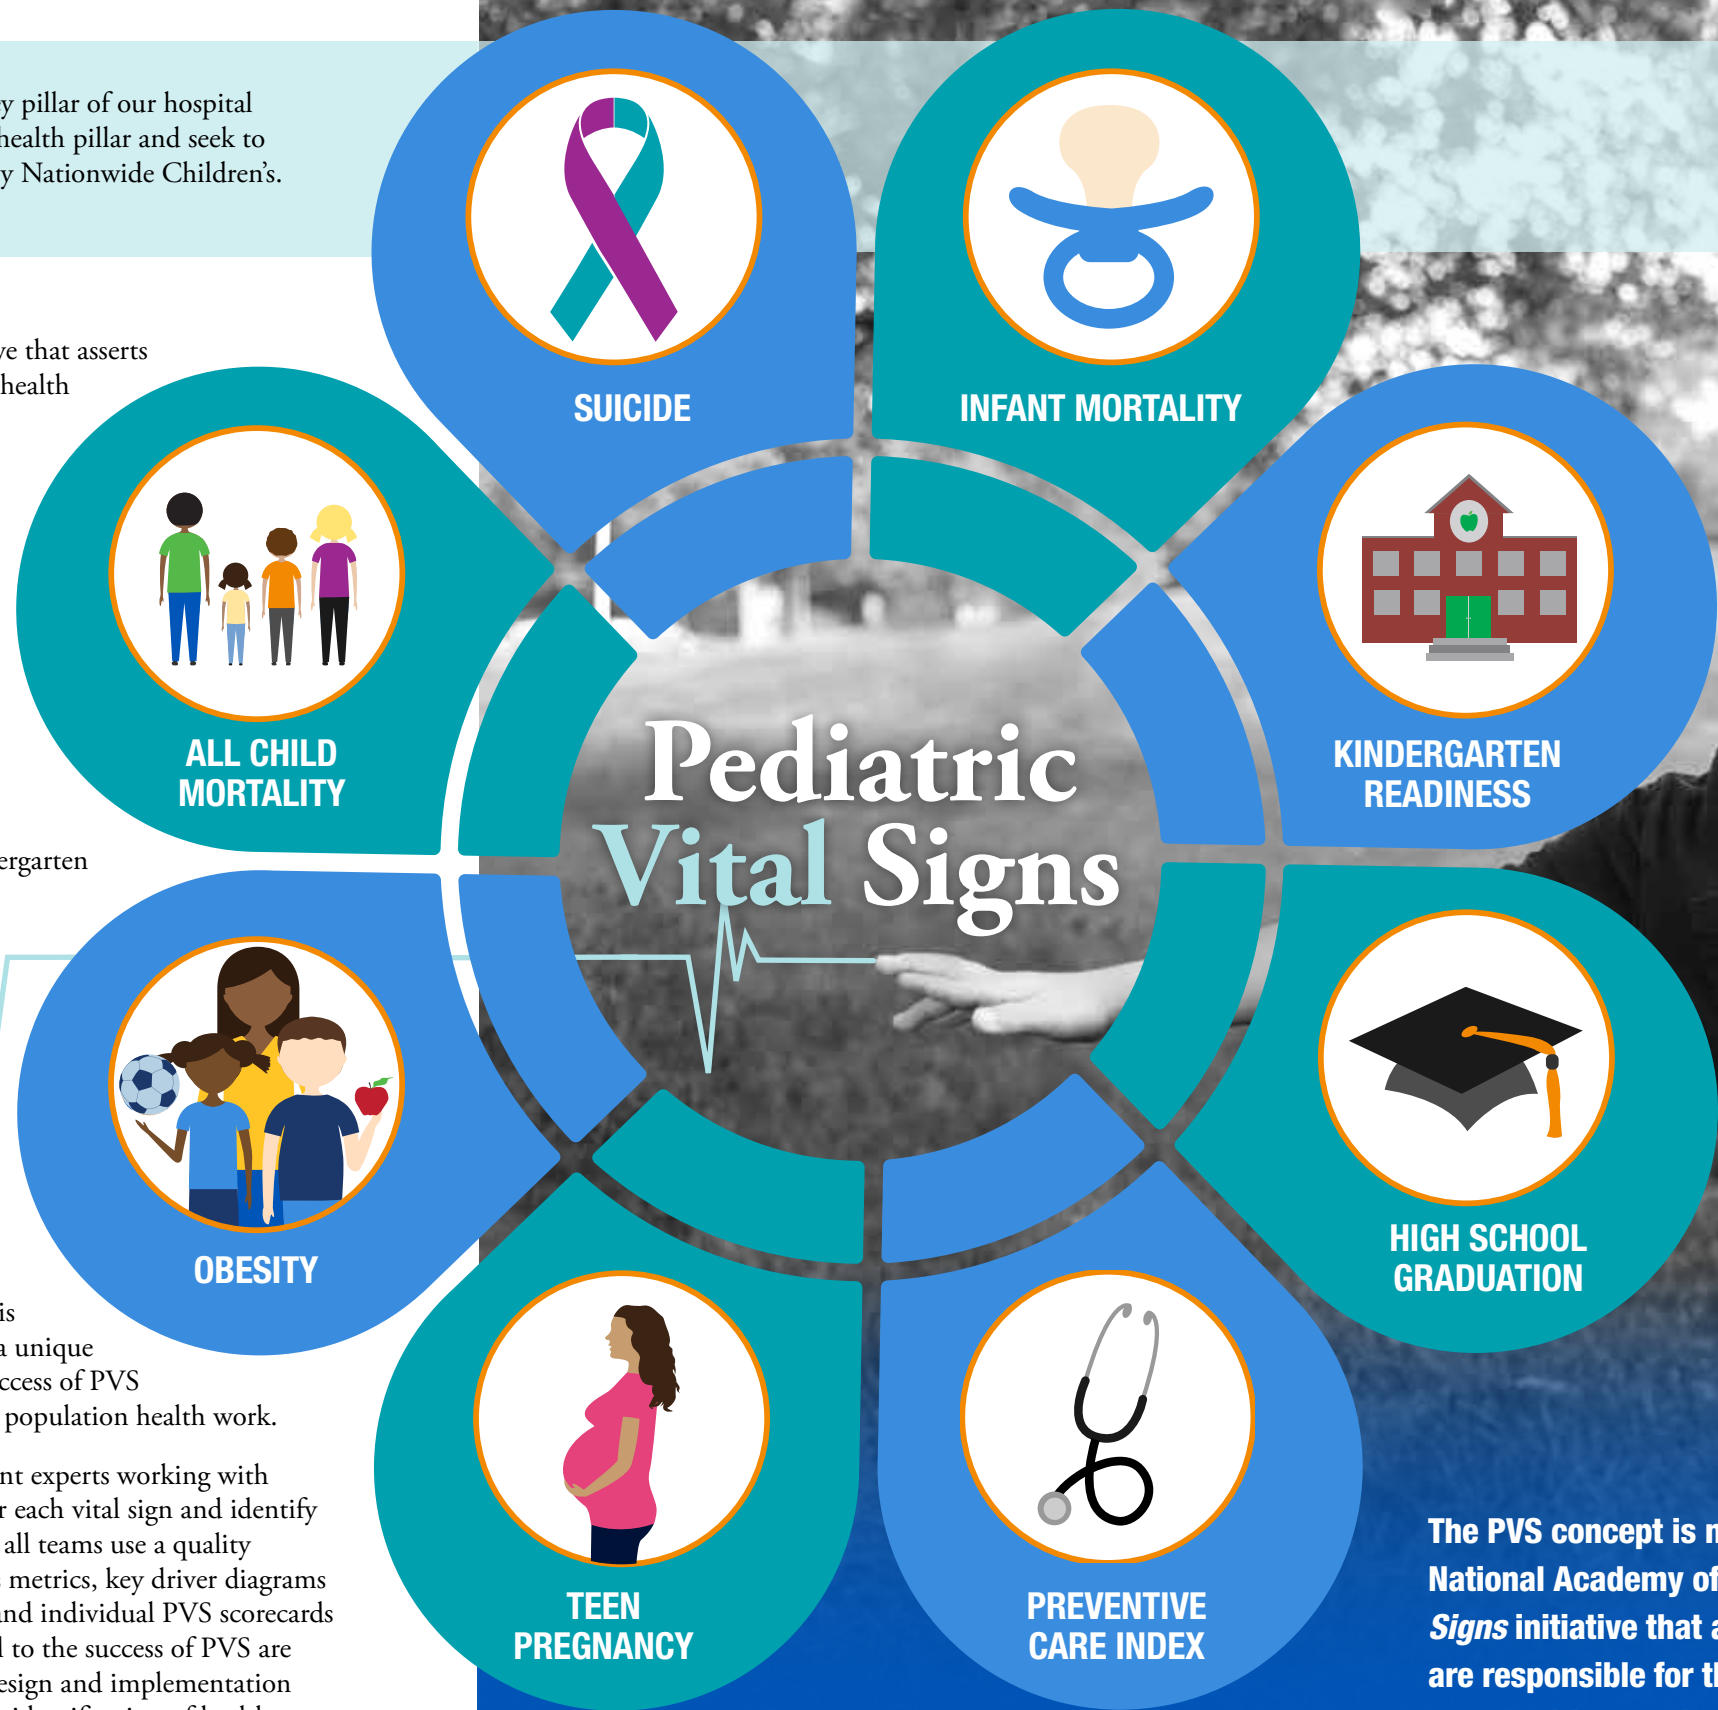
y pillar of our hospital
health pillar and seek to
y Nationwide Children's.

ve that asserts
health

ergarten

is
a unique
ccess of PVS
population health work.

nt experts working with
r each vital sign and identify
all teams use a quality
metrics, key driver diagrams
and individual PVS scorecards
l to the success of PVS are
esign and implementation

SUICIDE

INFANT MORTALITY

ALL CHILD MORTALITY

KINDERGARTEN READINESS

Pediatric Vital Signs

OBESITY

HIGH SCHOOL GRADUATION

TEEN PREGNANCY

PREVENTIVE CARE INDEX

The PVS concept is m
National Academy of
*Signs* initiative that a
are responsible for th